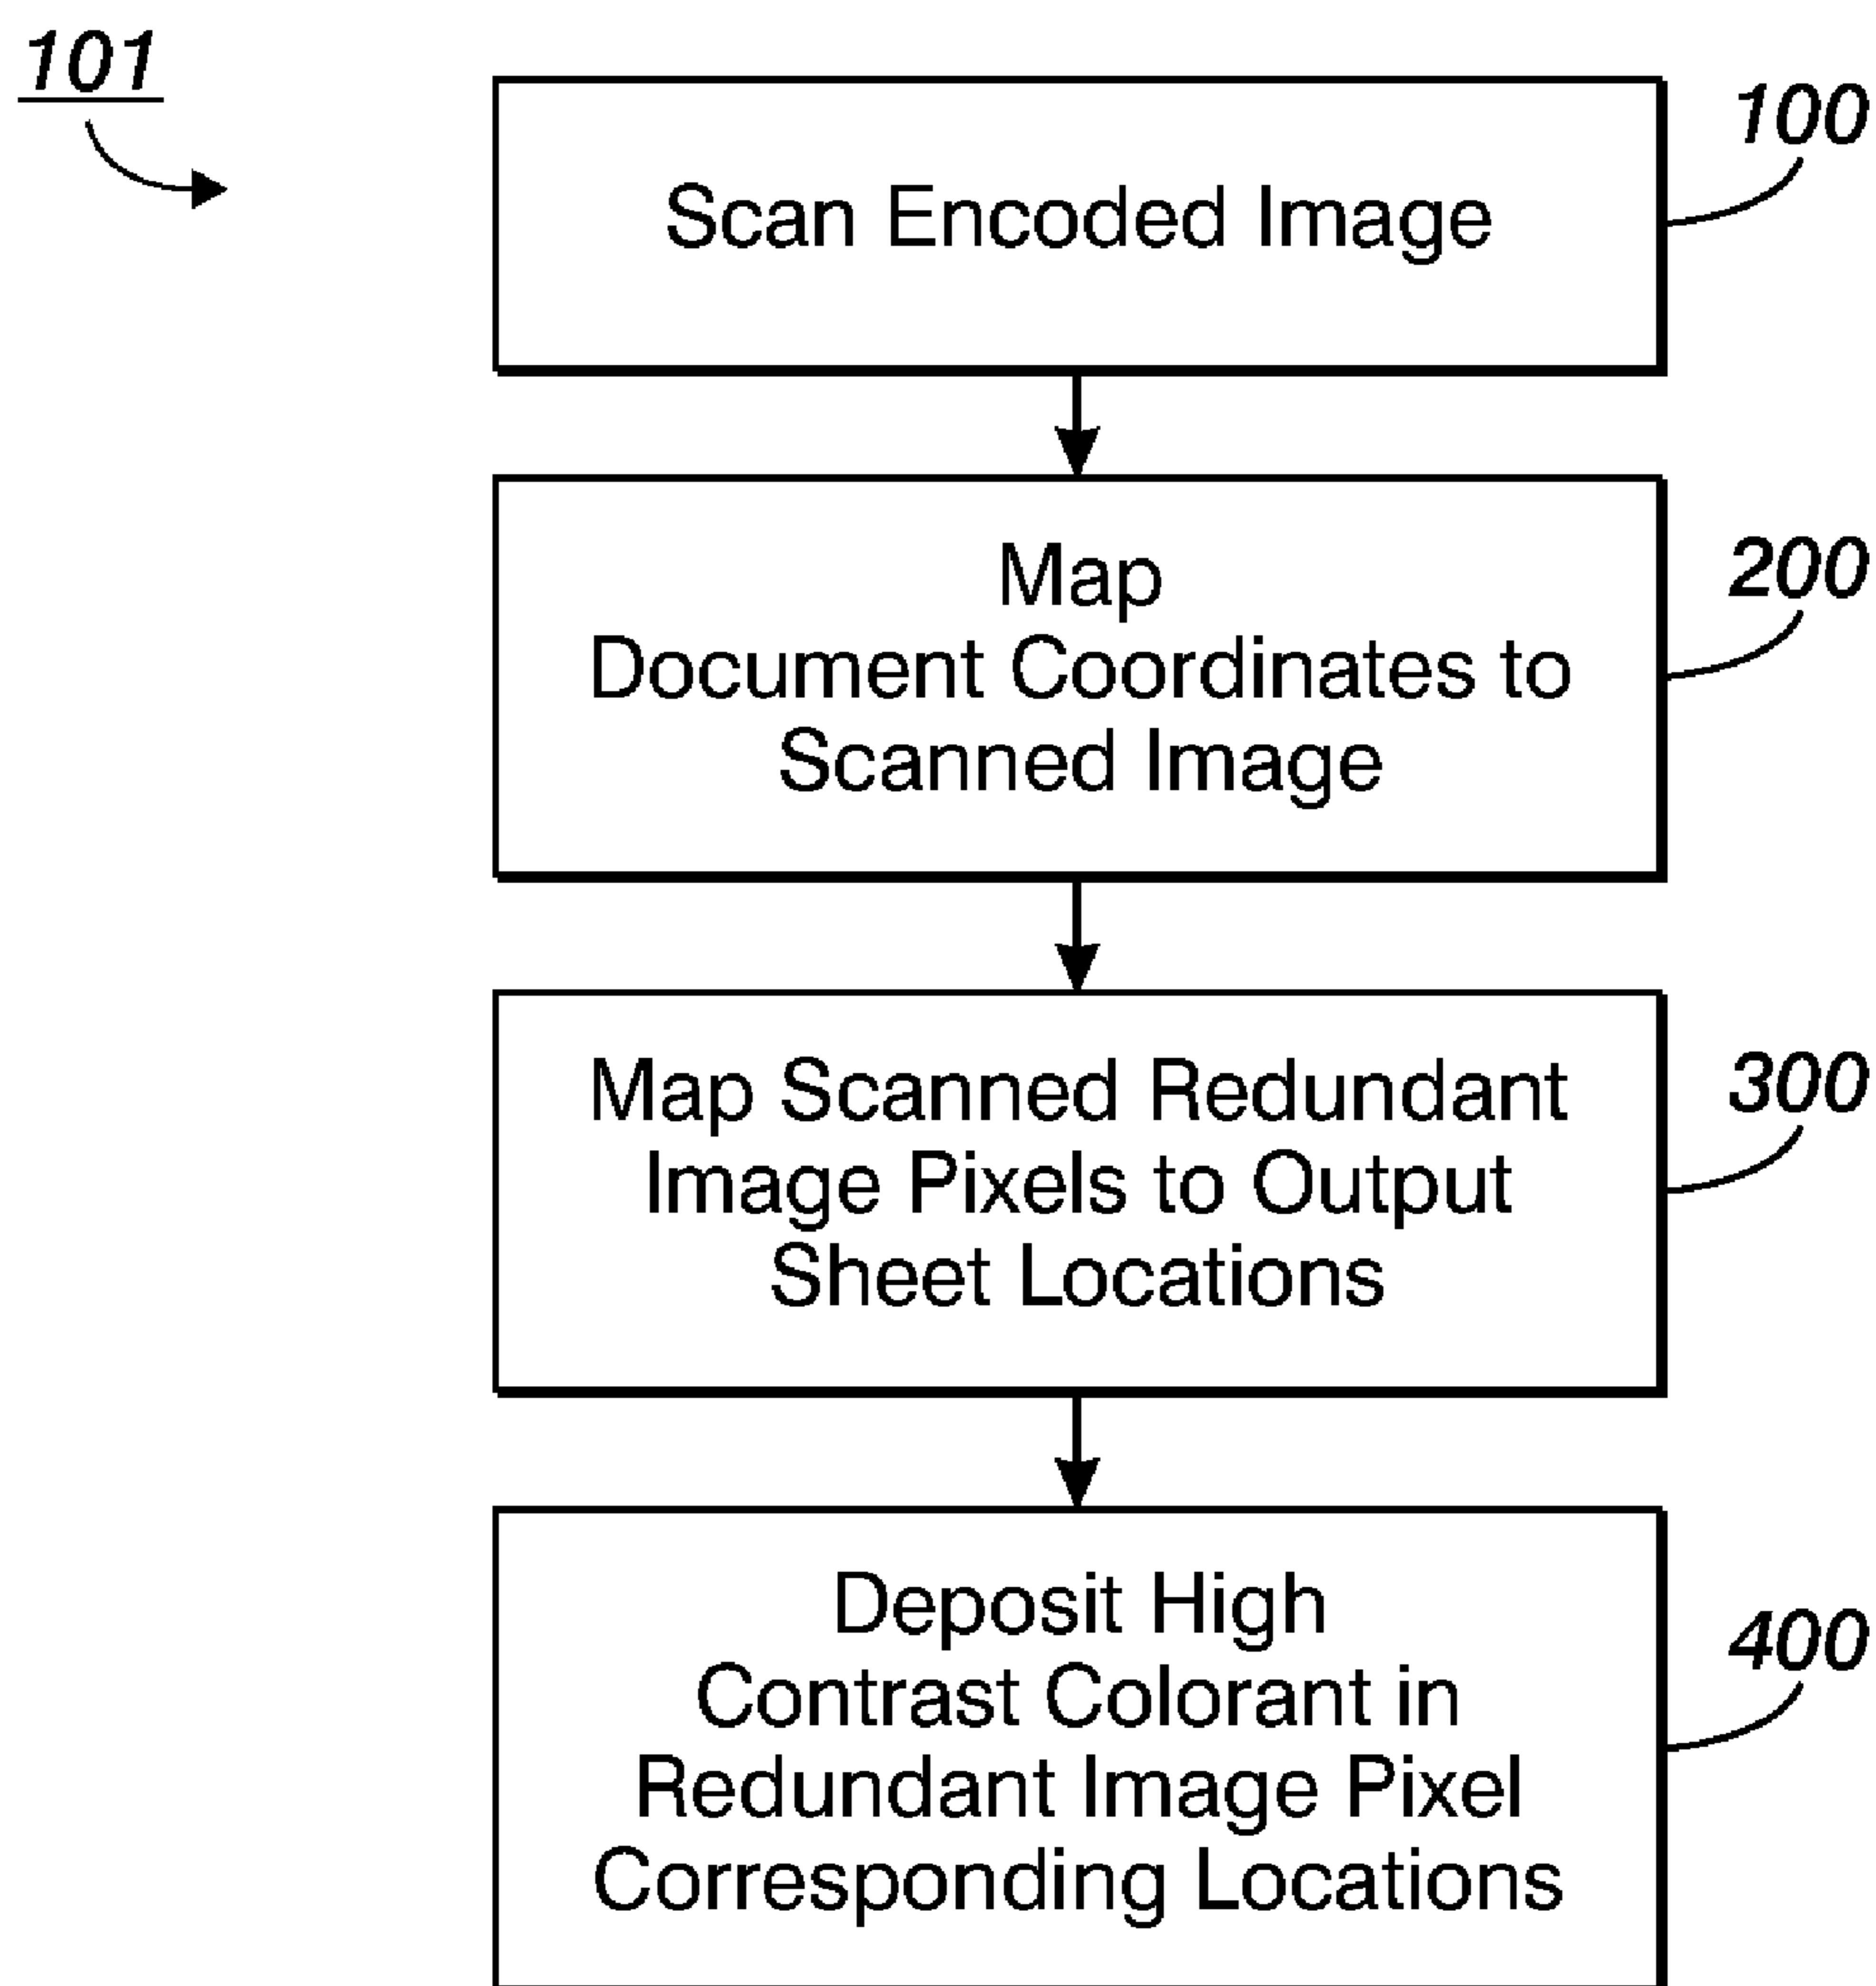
101

Scan Encoded Image

100

Map
Document Coordinates to
Scanned Image

200

Map Scanned Redundant
Image Pixels to Output
Sheet Locations

300

Deposit High
Contrast Colorant in
Redundant Image Pixel
Corresponding Locations

400